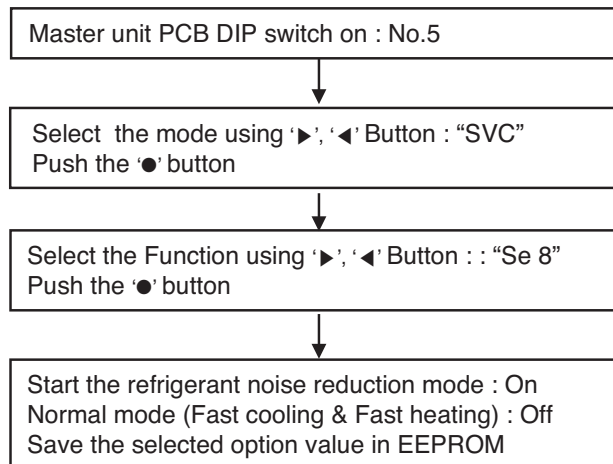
Master unit PCB DIP switch on : No.5

Select the mode using '▶', '◀' Button : "SVC"
Push the '●' button

Select the Function using '▶', '◀' Button : : "Se 8"
Push the '●' button

Start the refrigerant noise reduction mode : On
Normal mode (Fast cooling & Fast heating) : Off
Save the selected option value in EEPROM